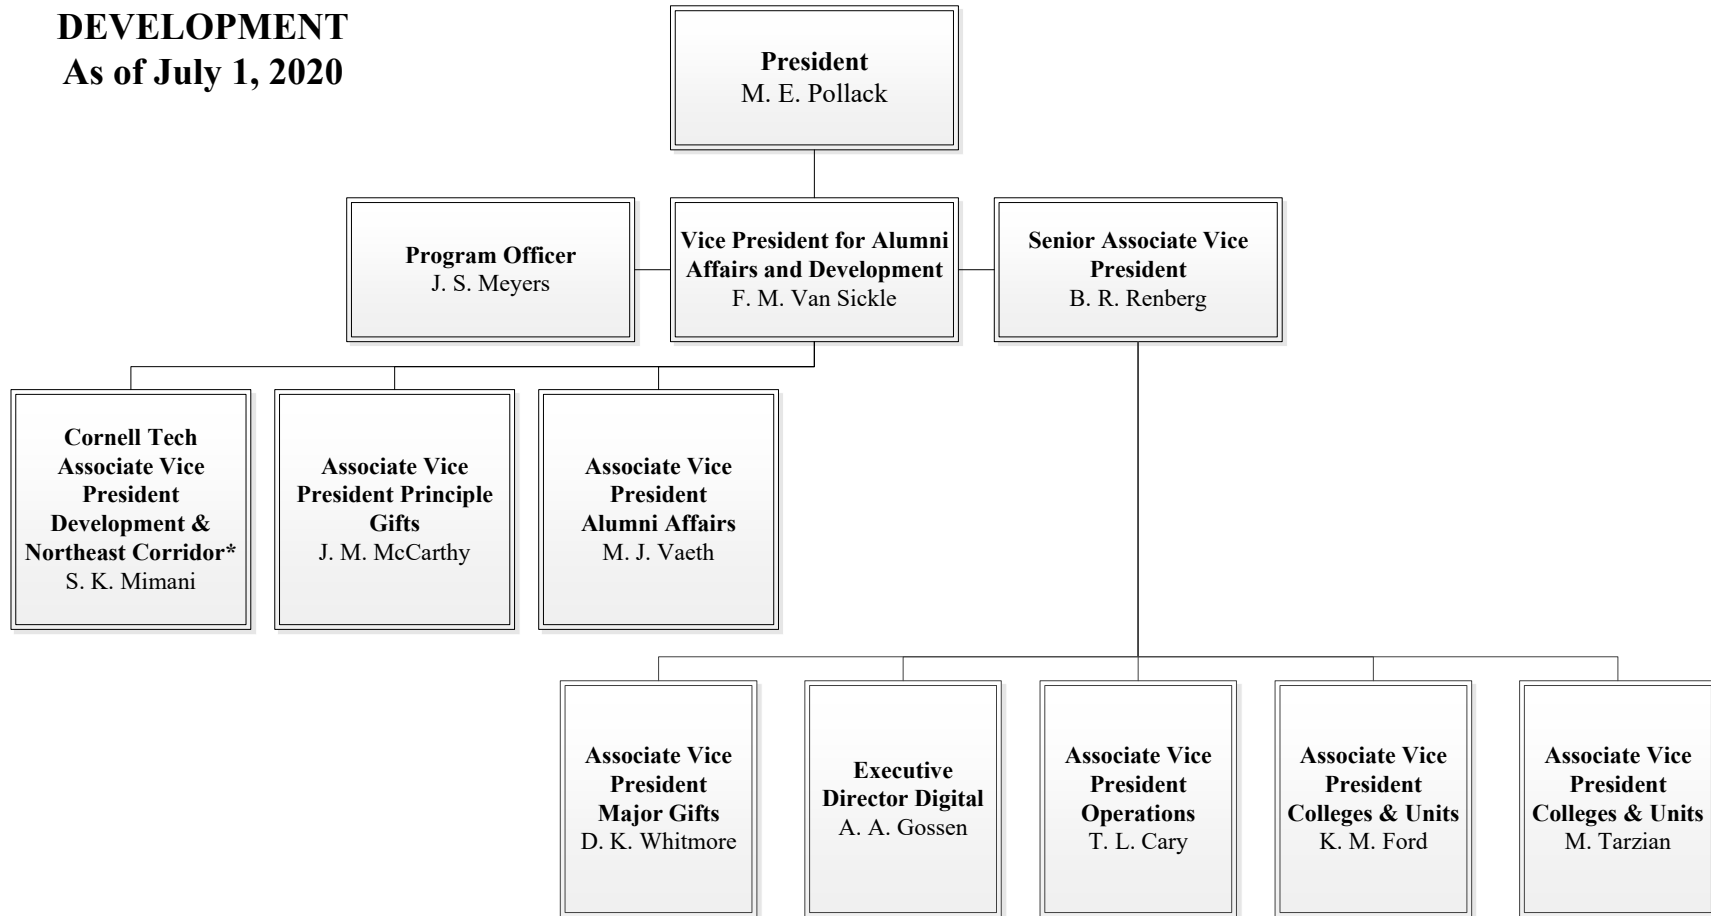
DEVELOPMENT
As of July 1, 2020

President
M. E. Pollack

Program Officer
J. S. Meyers

Vice President for Alumni Affairs and Development
F. M. Van Sickle

Senior Associate Vice President
B. R. Renberg

Cornell Tech Associate Vice President Development & Northeast Corridor*
S. K. Mimani

Associate Vice President Principle Gifts
J. M. McCarthy

Associate Vice President Alumni Affairs
M. J. Vaeth

Associate Vice President Major Gifts
D. K. Whitmore

Executive Director Digital
A. A. Gossen

Associate Vice President Operations
T. L. Cary

Associate Vice President Colleges & Units
K. M. Ford

Associate Vice President Colleges & Units
M. Tarzian